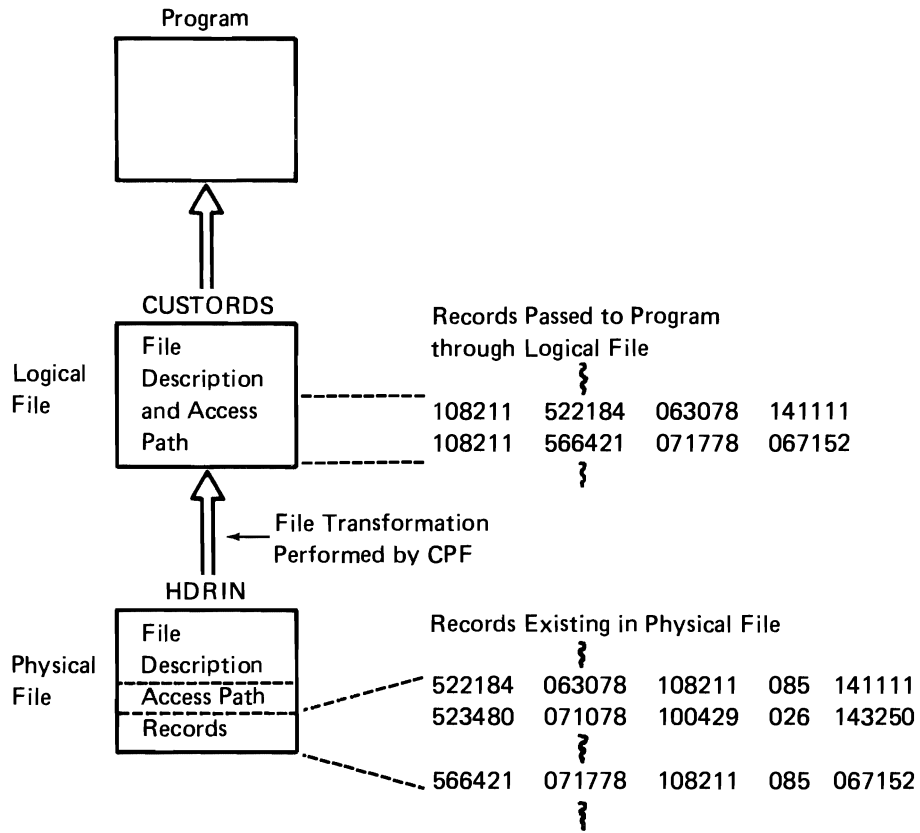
Program

CUSTORDS

Logical File

File Description and Access Path

Records Passed to Program through Logical File

108211 522184 063078 141111
108211 566421 071778 067152

File Transformation Performed by CPF

HDRIN

Physical File

File Description
Access Path
Records

Records Existing in Physical File

522184 063078 108211 085 141111
523480 071078 100429 026 143250

566421 071778 108211 085 067152